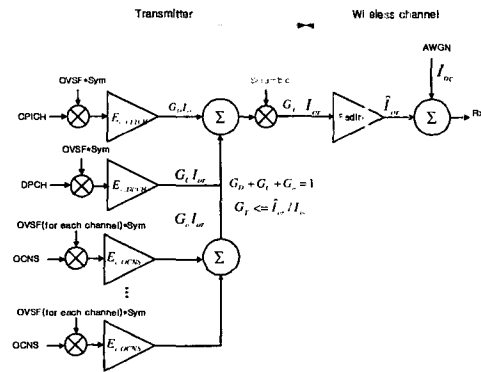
Transmitter

Wi eless channel

AWGN

$I_{oc}$

OVSF+Sym

CPICH

$E_{c,CPICH}$

$G_p I_{or}$

$\Sigma$

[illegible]

$G_t$

$I_{or}$

Fading

$\hat{I}_{or}$

$\Sigma$

Rb

OVSF+Sym

DPCH

$E_{c,DPCH}$

$G_c I_{or}$

$G_D + G_t + G_c = 1$

$G_T <= \hat{I}_{or} / I_{oc}$

$G_o I_{or}$

OVSF(for each channel)+Sym

OCNS

$E_{c,OCNS}$

$\Sigma$

⋮

OVSF(for each channel)+Sym

OCNS

$E_{c,OCNS}$